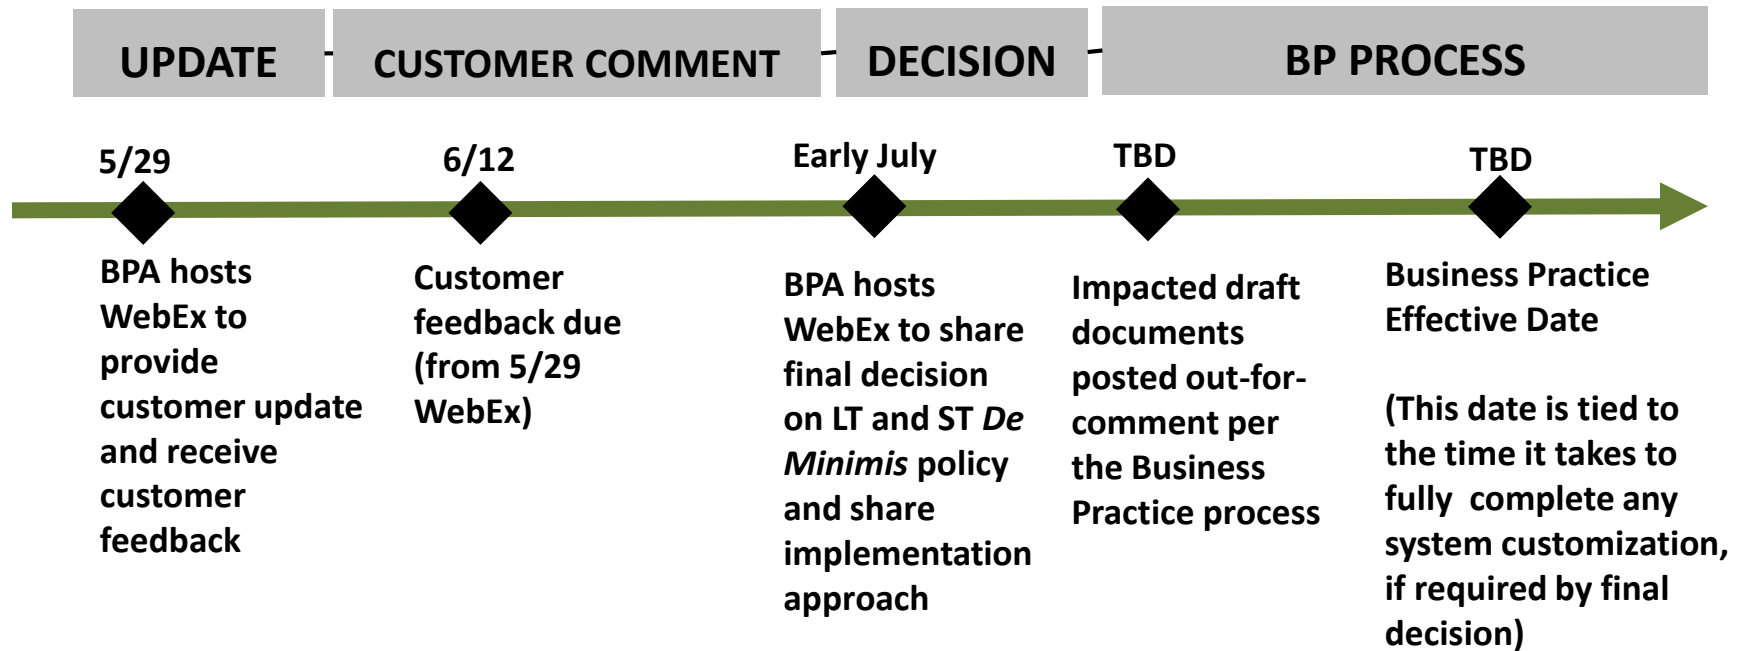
UPDATE

CUSTOMER COMMENT

DECISION

BP PROCESS

5/29

BPA hosts WebEx to provide customer update and receive customer feedback

6/12

Customer feedback due (from 5/29 WebEx)

Early July

BPA hosts WebEx to share final decision on LT and ST *De Minimis* policy and share implementation approach

TBD

Impacted draft documents posted out-for-comment per the Business Practice process

TBD

Business Practice Effective Date

(This date is tied to the time it takes to fully complete any system customization, if required by final decision)